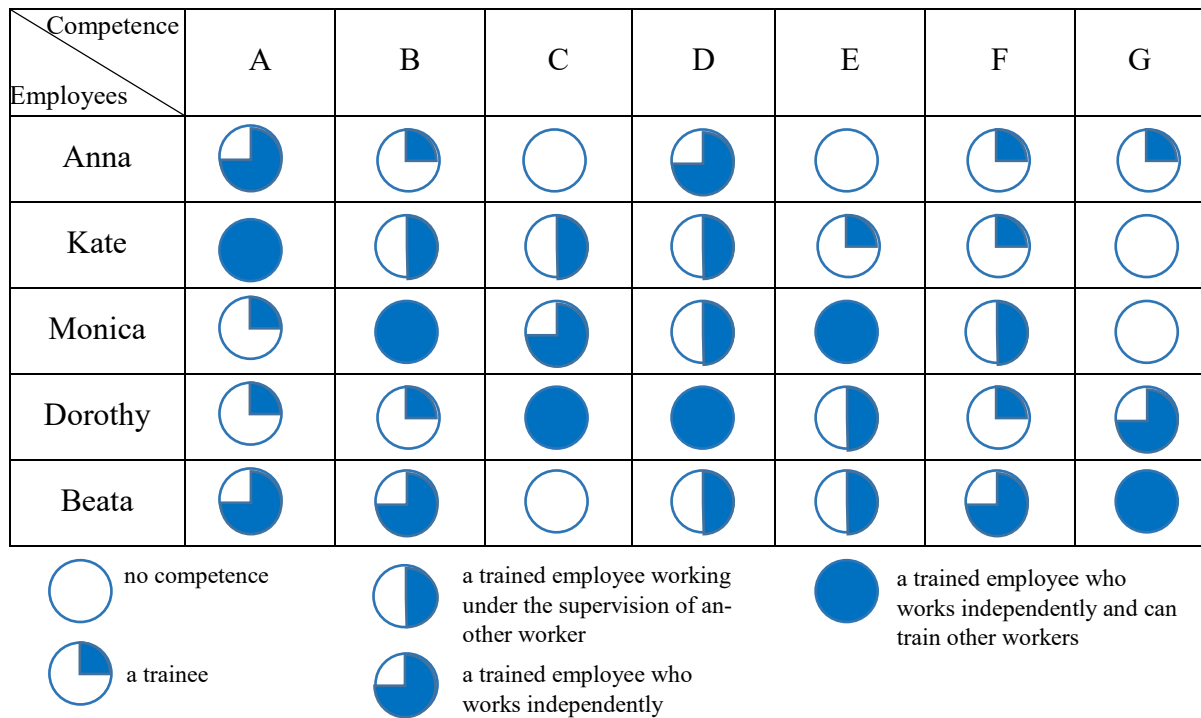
| Competence / Employees | A | B | C | D | E | F | G |
|---|---|---|---|---|---|---|---|
| Anna | | | | | | | |
| Kate | | | | | | | |
| Monica | | | | | | | |
| Dorothy | | | | | | | |
| Beata | | | | | | | |

no competence

a trainee

a trained employee working under the supervision of another worker

a trained employee who works independently

a trained employee who works independently and can train other workers